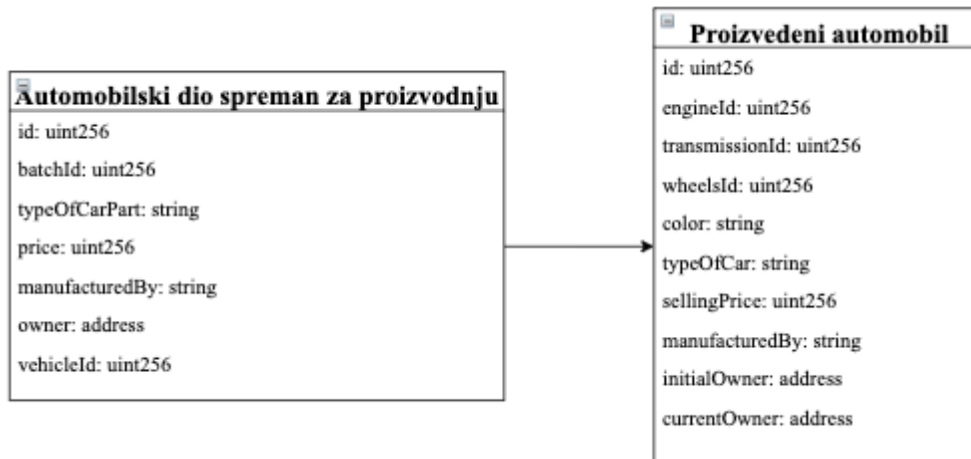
Automobilski dio spreman za proizvodnju

id: uint256

batchId: uint256

typeOfCarPart: string

price: uint256

manufacturedBy: string

owner: address

vehicleId: uint256

Proizvedeni automobil

id: uint256

engineId: uint256

transmissionId: uint256

wheelsId: uint256

color: string

typeOfCar: string

sellingPrice: uint256

manufacturedBy: string

initialOwner: address

currentOwner: address